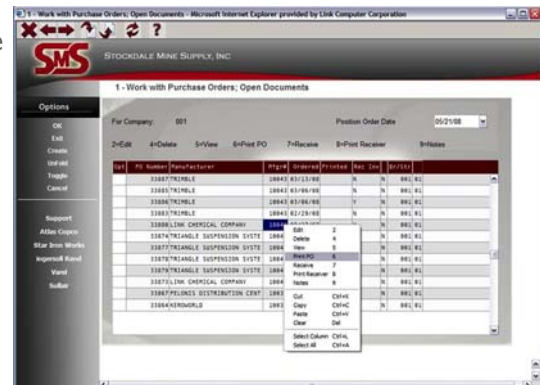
1 - Work with Purchase Orders; Open Documents - Microsoft Internet Explorer provided by Link Computer Corporation

e

SMS

STOCKDALE MINE SUPPLY, INC

1 - Work with Purchase Orders; Open Documents

Options

OK
Exit
Create
Unfold
Toggle
Cancel

Support
Atlas Copco
Star Iron Works
Ingersoll Rand
Vand
Sullair

For Company: 001

Position Order Date 05/21/08

2=Edit 4=Delete 5=View 6=Print PO 7=Receive 8=Print Receiver 9=Notes

| Opt | PO Number | Manufacturer | Mfgr# | Ordered | Printed | Rec Inv | Br/Str |
|---|---|---|---|---|---|---|---|
| | 33887 | TRIMBLE | 10043 | 03/13/08 | | N | 001 01 |
| | 33885 | TRIMBLE | 10043 | 03/06/08 | | N | 001 01 |
| | 33884 | TRIMBLE | 10043 | 03/06/08 | | Y | 001 01 |
| | 33883 | TRIMBLE | 10043 | 02/29/08 | | N | 001 01 |
| | 33880 | LINK CHEMICAL COMPANY | 1004 | | | N | 001 01 |
| | 33878 | TRIANGLE SUSPENSION SYSTE | 1004 | | | N | 001 01 |
| | 33877 | TRIANGLE SUSPENSION SYSTE | 1004 | | | N | 001 01 |
| | 33876 | TRIANGLE SUSPENSION SYSTE | 1004 | | | N | 001 01 |
| | 33875 | TRIANGLE SUSPENSION SYSTE | 1004 | | | N | 001 01 |
| | 33873 | LINK CHEMICAL COMPANY | 1004 | | | N | 001 01 |
| | 33867 | PELONIS DISTRIBUTION CENT | 1004 | | | N | 001 01 |
| | 33864 | KEMOWORLD | 1004 | | | N | 001 01 |

Edit 2
Delete 4
View 5
Print PO 6
Receive 7
Print Receiver 8
Notes 9
Cut Ctrl+X
Copy Ctrl+C
Paste Ctrl+V
Clear Del
Select Column Ctrl+L
Select All Ctrl+A